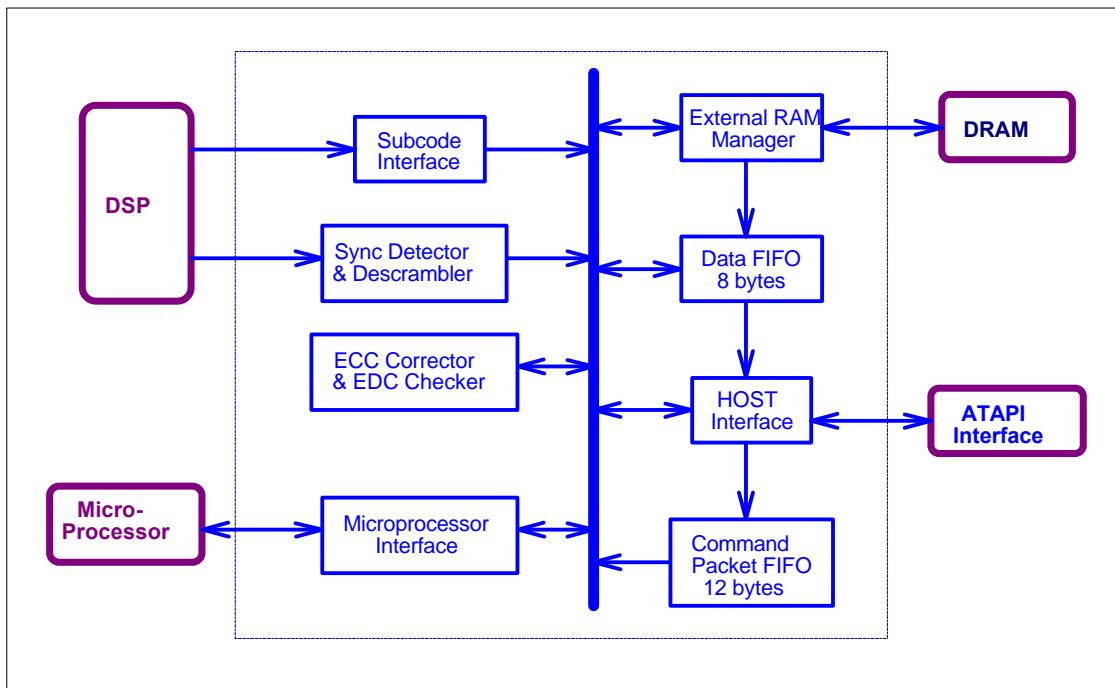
DSP

Subcode Interface

Sync Detector & Descrambler

ECC Corrector & EDC Checker

Micro-Processor

Microprocessor Interface

External RAM Manager

DRAM

Data FIFO 8 bytes

HOST Interface

ATAPI Interface

Command Packet FIFO 12 bytes